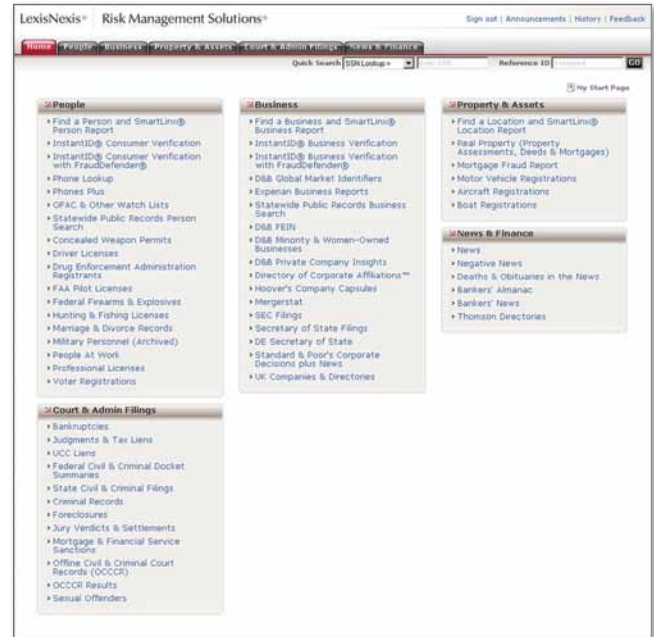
LexisNexis® Risk Management Solutions®

Sign out | Announcements | History | Feedback

Home People Business Property & Assets Court & Admin Filings News & Finance

Quick Search SSN Lookup » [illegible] Reference ID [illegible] GO

My Start Page

People
Find a Person and SmartLinx® Person Report
InstantID® Consumer Verification
InstantID® Consumer Verification with FraudDefender®
Phone Lookup
Phones Plus
OFAC & Other Watch Lists
Statewide Public Records Person Search
Concealed Weapon Permits
Driver Licenses
Drug Enforcement Administration Registrants
FAA Pilot Licenses
Federal Firearms & Explosives
Hunting & Fishing Licenses
Marriage & Divorce Records
Military Personnel (Archived)
People At Work
Professional Licenses
Voter Registrations

Court & Admin Filings
Bankruptcies
Judgments & Tax Liens
UCC Liens
Federal Civil & Criminal Docket Summaries
State Civil & Criminal Filings
Criminal Records
Foreclosures
Jury Verdicts & Settlements
Mortgage & Financial Service Sanctions
Offline Civil & Criminal Court Records (OCCCR)
OCCCR Results
Sexual Offenders

Business
Find a Business and SmartLinx® Business Report
InstantID® Business Verification
InstantID® Business Verification with FraudDefender®
D&B Global Market Identifiers
Experian Business Reports
Statewide Public Records Business Search
D&B FEIN
D&B Minority & Women-Owned Businesses
D&B Private Company Insights
Directory of Corporate Affiliations™
Hoover's Company Capsules
Mergerstat
SEC Filings
Secretary of State Filings
DE Secretary of State
Standard & Poor's Corporate Decisions plus News
UK Companies & Directories

Property & Assets
Find a Location and SmartLinx® Location Report
Real Property (Property Assessments, Deeds & Mortgages)
Mortgage Fraud Report
Motor Vehicle Registrations
Aircraft Registrations
Boat Registrations

News & Finance
News
Negative News
Deaths & Obituaries in the News
Bankers' Almanac
Bankers' News
Thomson Directories